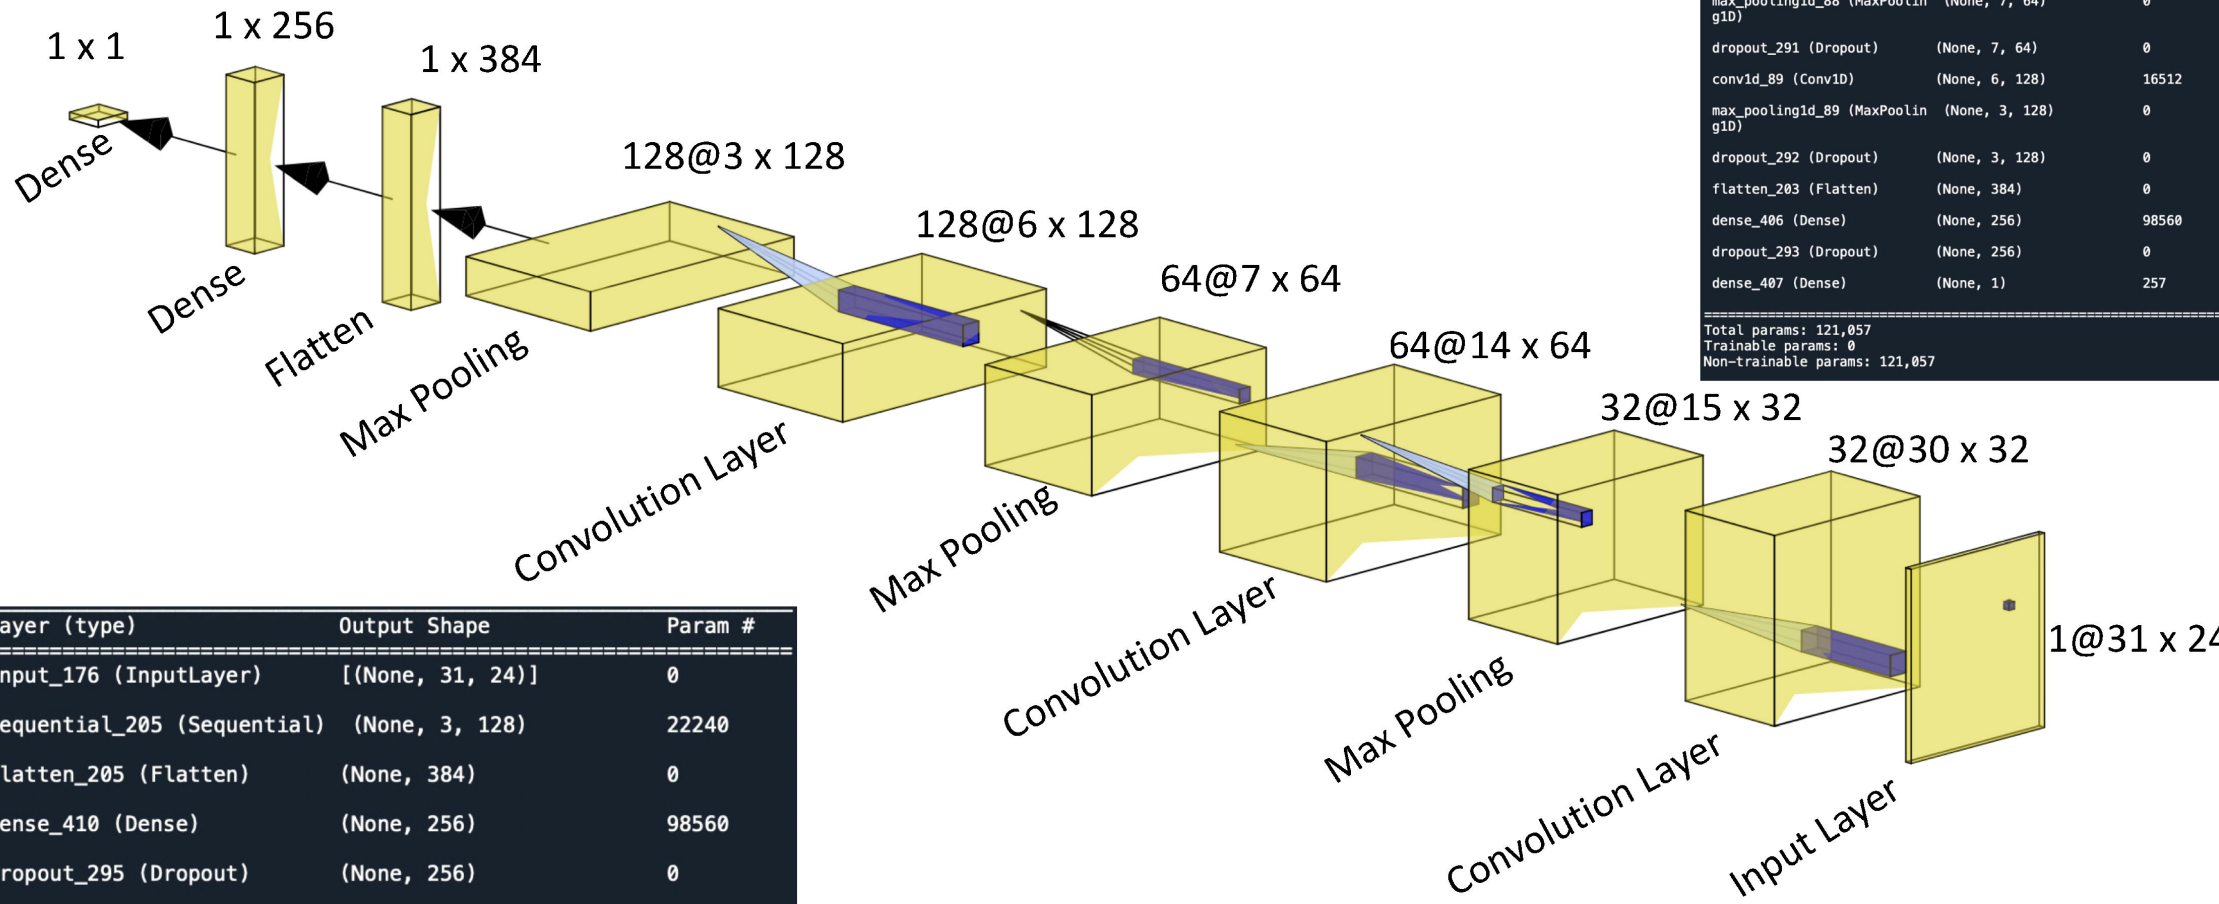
1 x 1
1 x 256
1 x 384
128@3 x 128
128@6 x 128
64@7 x 64
64@14 x 64
32@15 x 32
32@30 x 32
1@31 x 24

Dense
Dense
Flatten
Max Pooling
Convolution Layer
Max Pooling
Convolution Layer
Max Pooling
Convolution Layer
Input Layer

| max_pooling1d_88 (MaxPooling1D) | (None, 7, 64) | 0 |
|---|---|---|
| dropout_291 (Dropout) | (None, 7, 64) | 0 |
| conv1d_89 (Conv1D) | (None, 6, 128) | 16512 |
| max_pooling1d_89 (MaxPooling1D) | (None, 3, 128) | 0 |
| dropout_292 (Dropout) | (None, 3, 128) | 0 |
| flatten_203 (Flatten) | (None, 384) | 0 |
| dense_406 (Dense) | (None, 256) | 98560 |
| dropout_293 (Dropout) | (None, 256) | 0 |
| dense_407 (Dense) | (None, 1) | 257 |

Total params: 121,057
Trainable params: 0
Non-trainable params: 121,057

| ayer (type) | Output Shape | Param # |
|---|---|---|
| nput_176 (InputLayer) | [(None, 31, 24)] | 0 |
| equential_205 (Sequential) | (None, 3, 128) | 22240 |
| latten_205 (Flatten) | (None, 384) | 0 |
| ense_410 (Dense) | (None, 256) | 98560 |
| ropout_295 (Dropout) | (None, 256) | 0 |